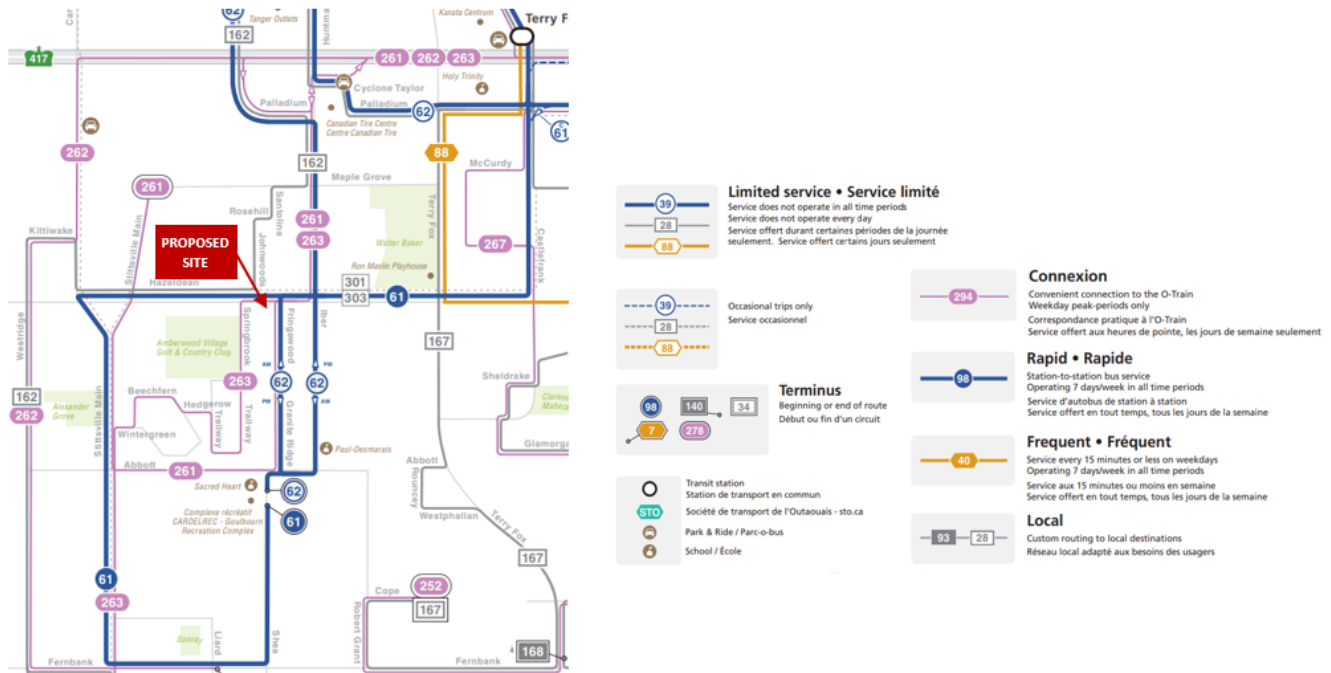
62 Tanger Outlets
162
Kanata Centrum
Terry F
417
261 262 263
Cyclone Taylor
Holy Trinity
Palladium
Palladium 62
Canadian Tire Centre
Centre Canadian Tire
61
262
88
McCurdy
162
Maple Grove
261
Rosehill
261
263
Walter Baker
Kittiwake
267
PROPOSED SITE
Ron Maslin Playhouse
Hazeldean
301
303
61
Stittsville Main
Johnwoods
Santolina
Terry Fox
Castlefrank
Huntmar
Westridge
Amberwood Village Golf & Country Club
Springbrook
Fringewood
Iber
167
AM
PM
62
62
Sheldrake
162
262
Beechfern
Hedgerow
263
Alexander Grove
Trailway
Trailway
Granite Ridge
PM
AM
Wintergreen
Paul-Desmarais
Abbott
261
Sacred Heart
Abbott
62
Roundrey
Complexe récréatif CARDELREC - Goulbourn Recreation Complex
61
Westphalian
Terry Fox
Glamorga
167
61
263
Cope
252
167
Sunray
Liard
Shea
Robert Grant
Fernbank
Fernbank
168

Limited service • Service limité
39
28
88
Service does not operate in all time periods
Service does not operate every day
Service offert durant certaines périodes de la journée seulement. Service offert certains jours seulement

39
28
88
Occasional trips only
Service occasionnel

98
140
34
7
278
Terminus
Beginning or end of route
Début ou fin d'un circuit

Transit station
Station de transport en commun
STO Société de transport de l'Outaouais - sto.ca
Park & Ride / Parc-o-bus
School / École

294
Connexion
Convenient connection to the O-Train
Weekday peak-periods only
Correspondance pratique à l'O-Train
Service offert aux heures de pointe, les jours de semaine seulement

98
Rapid • Rapide
Station-to-station bus service
Operating 7 days/week in all time periods
Service d'autobus de station à station
Service offert en tout temps, tous les jours de la semaine

40
Frequent • Fréquent
Service every 15 minutes or less on weekdays
Operating 7 days/week in all time periods
Service aux 15 minutes ou moins en semaine
Service offert en tout temps, tous les jours de la semaine

93
28
Local
Custom routing to local destinations
Réseau local adapté aux besoins des usagers